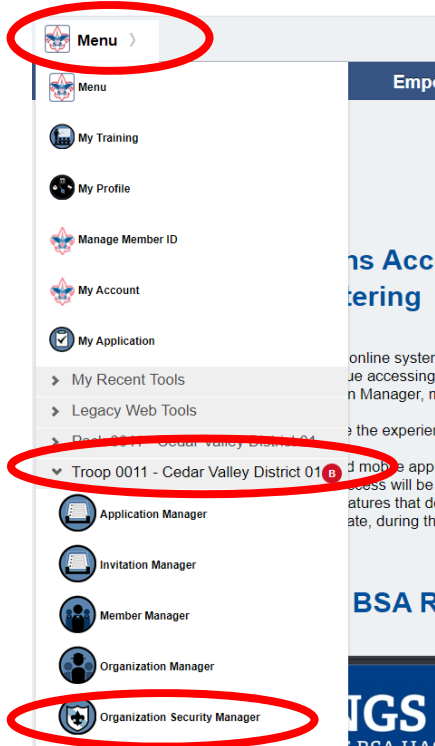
Menu

Menu

My Training

My Profile

Manage Member ID

My Account

My Application

My Recent Tools

Legacy Web Tools

Pack 0011 - Cedar Valley District 01

Troop 0011 - Cedar Valley District 01 B

Application Manager

Invitation Manager

Member Manager

Organization Manager

Organization Security Manager

Empo

ns Acc
tering

online syster
ue accessing
n Manager,

e the experien

d mobile app
ccess will be
atures that de
ate, during th

BSA R

NGS